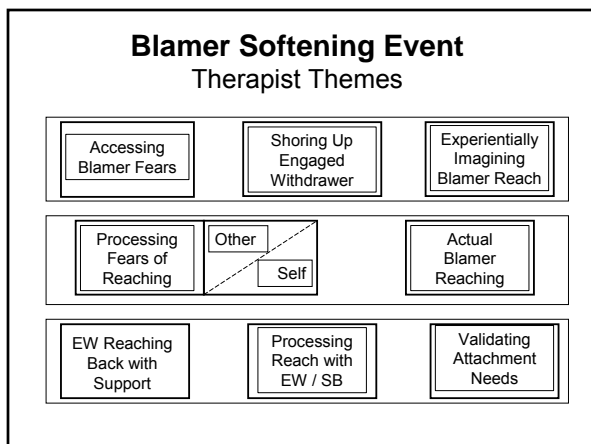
**Blamer Softening Event**
Therapist Themes

Accessing Blamer Fears

Shoring Up Engaged Withdrawer

Experientially Imagining Blamer Reach

Processing Fears of Reaching

Other

Self

Actual Blamer Reaching

EW Reaching Back with Support

Processing Reach with EW / SB

Validating Attachment Needs